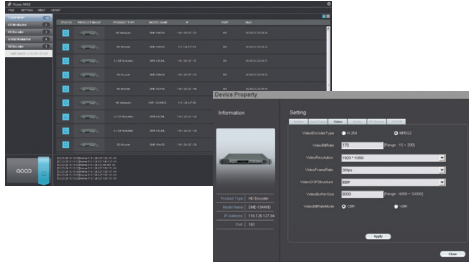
Device Property

Information

Setting

Video

VideoEncoderType H.264 MPEG2

VideoBitRate 1170 (Range : 10 ~ 200)

VideoResolution 1920 * 1080

VideoFrameRate 30fps

VideoGOPStructure IBBP

VideoBufferSize 6000 (Range : 4000 ~ 32000)

VideoBitRateMode CBR VBR

Product Type HD Encoder

Model Name

IP Address

Port

Apply

Close